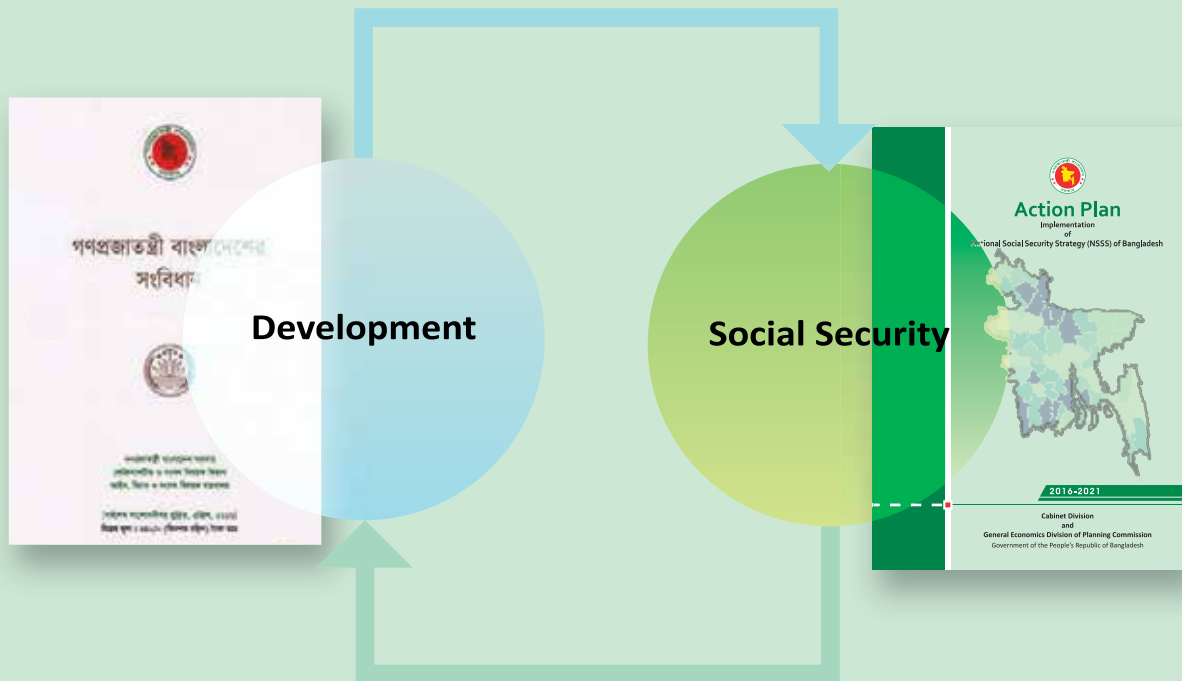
গণপ্রজাতন্ত্রী বাংলাদেশের সংবিধান

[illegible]

Development

Action Plan
Implementation
of
National Social Security Strategy (NSSS) of Bangladesh

Social Security

2016-2021

Cabinet Division
and
General Economics Division of Planning Commission
Government of the People's Republic of Bangladesh